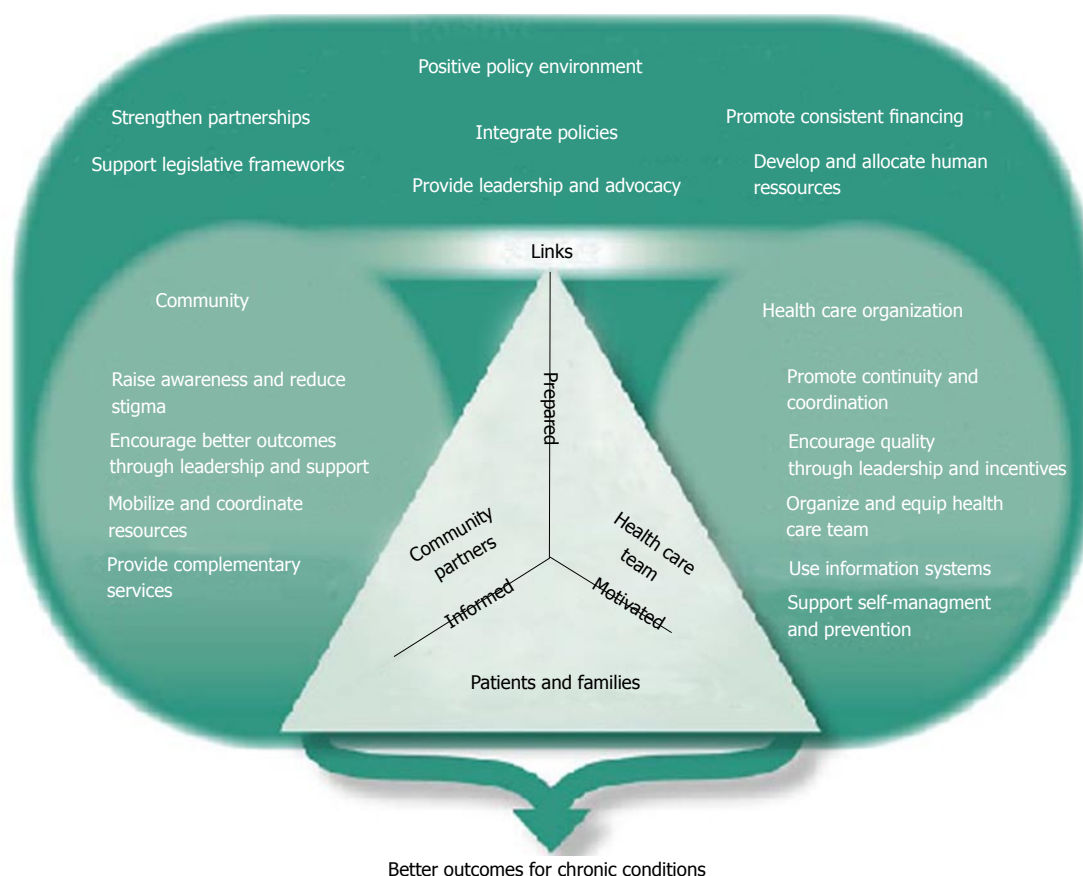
Positive policy environment

Strengthen partnerships

Integrate policies

Promote consistent financing

Support legislative frameworks

Provide leadership and advocacy

Develop and allocate human ressources

Links

Community

Raise awareness and reduce stigma

Encourage better outcomes through leadership and support

Mobilize and coordinate resources

Provide complementary services

Health care organization

Promote continuity and coordination

Encourage quality through leadership and incentives

Organize and equip health care team

Use information systems

Support self-managment and prevention

Prepared

Community partners

Health care team

Informed

Motivated

Patients and families

Better outcomes for chronic conditions